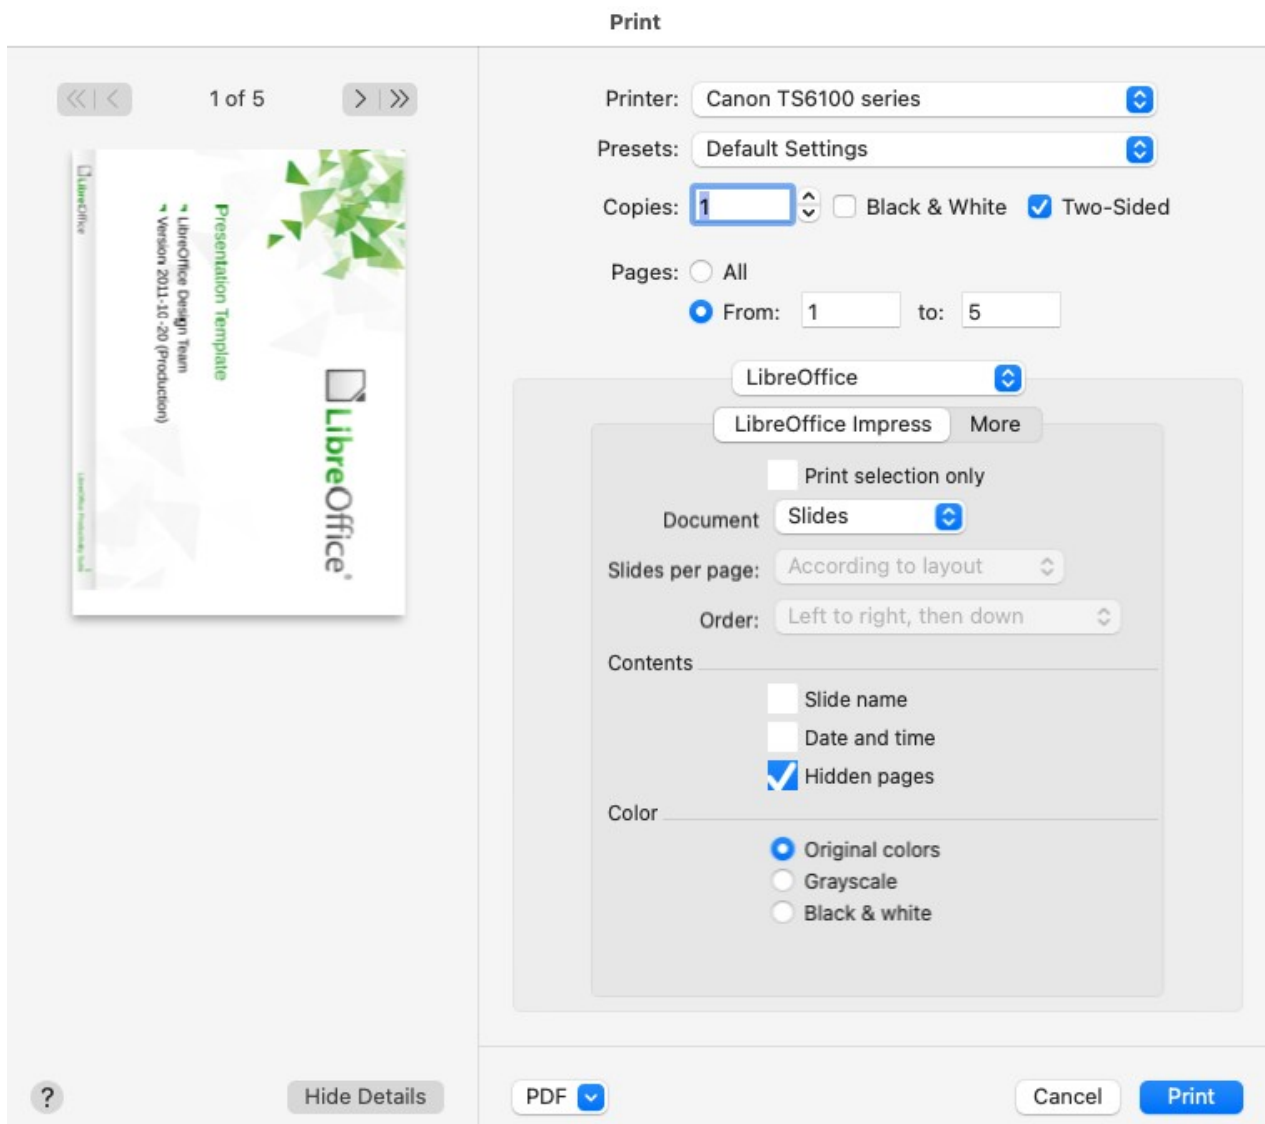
Print

1 of 5

LibreOffice

Presentation Template

LibreOffice Design Team

Version 2011-10-20 (Production)

LibreOffice

Printer: Canon TS6100 series

Presets: Default Settings

Copies: 1 Black & White Two-Sided

Pages: All

From: 1 to: 5

LibreOffice

LibreOffice Impress More

Print selection only

Document Slides

Slides per page: According to layout

Order: Left to right, then down

Contents

Slide name

Date and time

Hidden pages

Color

Original colors

Grayscale

Black & white

?

Hide Details

PDF

Cancel

Print